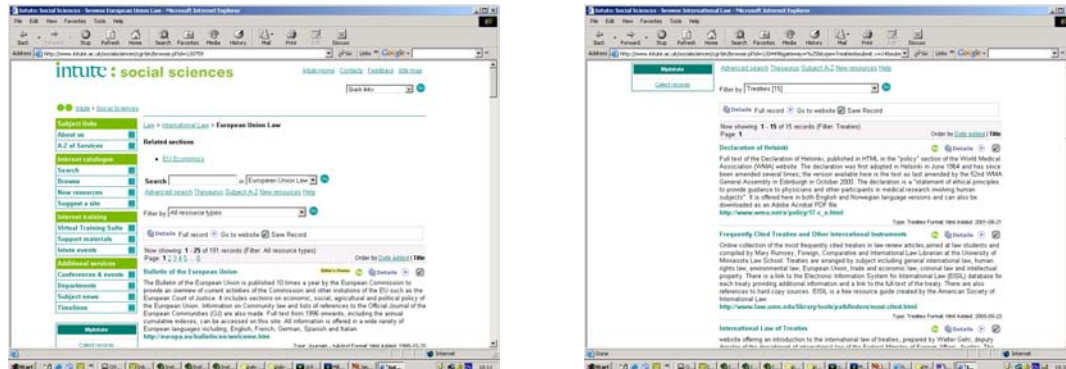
Intute: Social Sciences - browse European Union Law - Microsoft Internet Explorer

File Edit View Favorites Tools Help

Back Stop Refresh Home Search Favorites Media History Mail Print Discuss

Address http://www.intute.ac.uk/socialsciences/cgi-bin/browse.pl?id=120759

Links Google

intute : social sciences

Intute Home Contacts Feedback Site map

Quick links

Intute > Social Sciences

Subject Guide
About us
A-Z of Services

Internet catalogue
Search
Browse
New resources
Suggest a site

Internet training
Virtual Training Suite
Support materials
Intute events

Additional services
Conferences & events
Departments
Subject news
Timelines

MyIntute
Collect records

Law > International Law > European Union Law

Related sections

• EU Economics

Search in European Union Law

Advanced search Thesaurus Subject A-Z New resources Help

Filter by All resource types

Details Full record Go to website Save Record

Now showing: 1 - 25 of 191 records (Filter: All resource types)
Page 1 2 3 4 5 ... 8

Order by Date added | Title

Bulletin of the European Union

Editor's Choice Details

The Bulletin of the European Union is published 10 times a year by the European Commission to provide an overview of current activities of the Commission and other institutions of the EU such as the European Court of Justice. It includes sections on economic, social, agricultural and political policy of the European Union. Information on Community law and lists of references to the Official Journal of the European Communities (OJ) are also made. Full text from 1996 onwards, including the annual cumulative indexes, can be accessed on this site. All information is offered in a wide variety of European languages including, English, French, German, Spanish and Italian.

http://europa.eu/bulletin/en/welcome.htm

Type: Journals - Added Format: html Added: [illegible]

Internet

Intute: Social Sciences - browse International Law - Microsoft Internet Explorer

File Edit View Favorites Tools Help

Back Forward Stop Refresh Home Search Favorites Media History Mail Print Discuss

Address http://www.intute.ac.uk/socialsciences/cgi-bin/browse.pl?id=120449&gateway=%25&type=treaties&submit=Go

Links Google

MyIntute
Collect records

Advanced search Thesaurus Subject A-Z New resources Help

Filter by Treaties [15]

Details Full record Go to website Save Record

Now showing: 1 - 15 of 15 records (Filter: Treaties)
Page 1

Order by Date added | Title

Declaration of Helsinki

Full text of the Declaration of Helsinki, published in HTML in the "policy" section of the World Medical Association (WMA) website. The declaration was first adopted in Helsinki in June 1964 and has since been amended several times, the version available here is the text as last amended by the 52nd WMA General Assembly in Edinburgh in October 2000. The declaration is a "statement of ethical principles to provide guidance to physicians and other participants in medical research involving human subjects". It is offered here in both English and Norwegian language versions and can also be downloaded as an Adobe Acrobat PDF file.

http://www.wma.net/e/policy/17-c_e.html

Type: Treaties Format: html Added: 2001-08-21

Frequently Cited Treaties and Other International Instruments

Online collection of the most frequently cited treaties in law review articles, aimed at law students and compiled by Mary Rumsey, Foreign, Comparative and International Law Librarian at the University of Minnesota Law School. Treaties are arranged by subject including general international law, human rights law, environmental law, European Union, trade and economic law, criminal law and intellectual property. There is a link to the Electronic Information System for International Law (EISIL) database for each treaty providing additional information and a link to the full-text of the treaty. There are also references to hard copy sources. EISIL is a free resource guide created by the American Society of International Law.

http://www.law.umn.edu/library/tools/pathfinders/most-cited.html

Type: Treaties Format: html Added: 2005-05-23

International Law of Treaties

website offering an introduction to the international law of treaties, prepared by Walter Gehr, deputy director of the department of international law of the Federal Ministry of Foreign Affairs, Austria. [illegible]

Done Internet